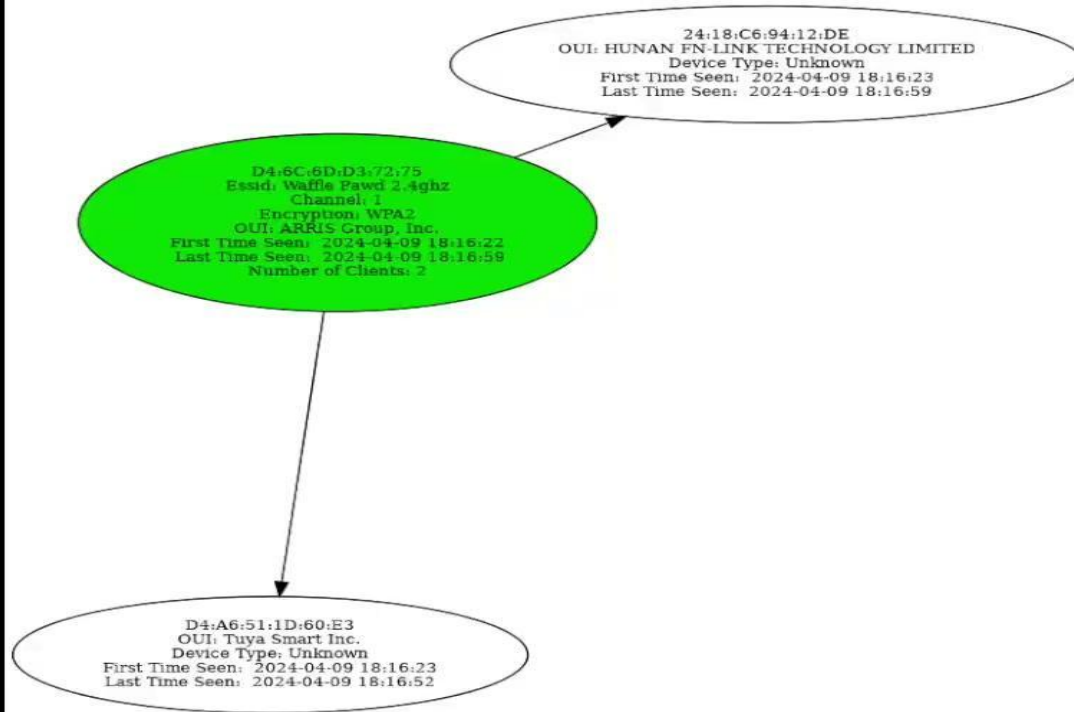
24:18:C6:94:12:DE
OUI: HUNAN FN-LINK TECHNOLOGY LIMITED
Device Type: Unknown
First Time Seen: 2024-04-09 18:16:23
Last Time Seen: 2024-04-09 18:16:59

D4:6C:6D:D3:72:75
Essid: Waffle Pawd 2.4ghz
Channel: 1
Encryption: WPA2
OUI: ARRIS Group, Inc.
First Time Seen: 2024-04-09 18:16:22
Last Time Seen: 2024-04-09 18:16:59
Number of Clients: 2

D4:A6:51:1D:60:E3
OUI: Tuya Smart Inc.
Device Type: Unknown
First Time Seen: 2024-04-09 18:16:23
Last Time Seen: 2024-04-09 18:16:52